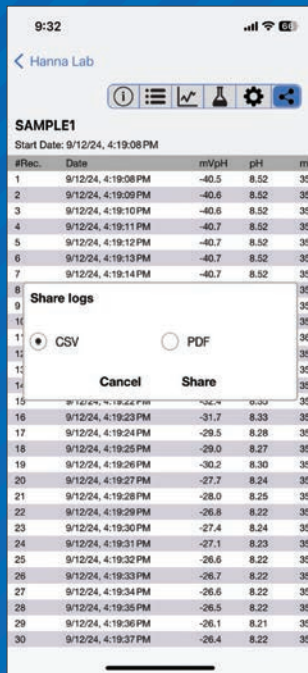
9:32

< Hanna Lab

SAMPLE1

Start Date: 9/12/24, 4:19:08 PM

| #Rec. | Date | mVpH | pH | m |
|---|---|---|---|---|
| 1 | 9/12/24, 4:19:08 PM | -40.5 | 8.52 | 35 |
| 2 | 9/12/24, 4:19:09 PM | -40.6 | 8.52 | 35 |
| 3 | 9/12/24, 4:19:10 PM | -40.6 | 8.52 | 35 |
| 4 | 9/12/24, 4:19:11 PM | -40.7 | 8.52 | 35 |
| 5 | 9/12/24, 4:19:12 PM | -40.7 | 8.52 | 35 |
| 6 | 9/12/24, 4:19:13 PM | -40.7 | 8.52 | 35 |
| 7 | 9/12/24, 4:19:14 PM | -40.7 | 8.52 | 35 |
| 8 | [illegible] | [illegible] | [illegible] | 35 |
| 9 | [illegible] | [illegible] | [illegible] | 35 |
| 10 | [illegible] | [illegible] | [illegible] | 35 |
| 11 | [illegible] | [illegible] | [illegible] | 36 |
| 12 | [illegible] | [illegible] | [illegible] | 35 |
| 13 | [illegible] | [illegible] | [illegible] | 35 |
| 14 | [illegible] | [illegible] | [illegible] | 35 |
| 15 | 9/12/24, 4:19:22 PM | -32.4 | 8.33 | 35 |
| 16 | 9/12/24, 4:19:23 PM | -31.7 | 8.33 | 35 |
| 17 | 9/12/24, 4:19:24 PM | -29.5 | 8.28 | 35 |
| 18 | 9/12/24, 4:19:25 PM | -29.0 | 8.27 | 35 |
| 19 | 9/12/24, 4:19:26 PM | -30.2 | 8.30 | 35 |
| 20 | 9/12/24, 4:19:27 PM | -27.7 | 8.24 | 35 |
| 21 | 9/12/24, 4:19:28 PM | -28.0 | 8.25 | 35 |
| 22 | 9/12/24, 4:19:29 PM | -26.8 | 8.22 | 35 |
| 23 | 9/12/24, 4:19:30 PM | -27.4 | 8.24 | 35 |
| 24 | 9/12/24, 4:19:31 PM | -27.1 | 8.23 | 35 |
| 25 | 9/12/24, 4:19:32 PM | -26.6 | 8.22 | 35 |
| 26 | 9/12/24, 4:19:33 PM | -26.7 | 8.22 | 35 |
| 27 | 9/12/24, 4:19:34 PM | -26.6 | 8.22 | 35 |
| 28 | 9/12/24, 4:19:35 PM | -26.5 | 8.22 | 35 |
| 29 | 9/12/24, 4:19:36 PM | -26.1 | 8.21 | 35 |
| 30 | 9/12/24, 4:19:37 PM | -26.4 | 8.22 | 35 |

Share logs

CSV
PDF

Cancel
Share